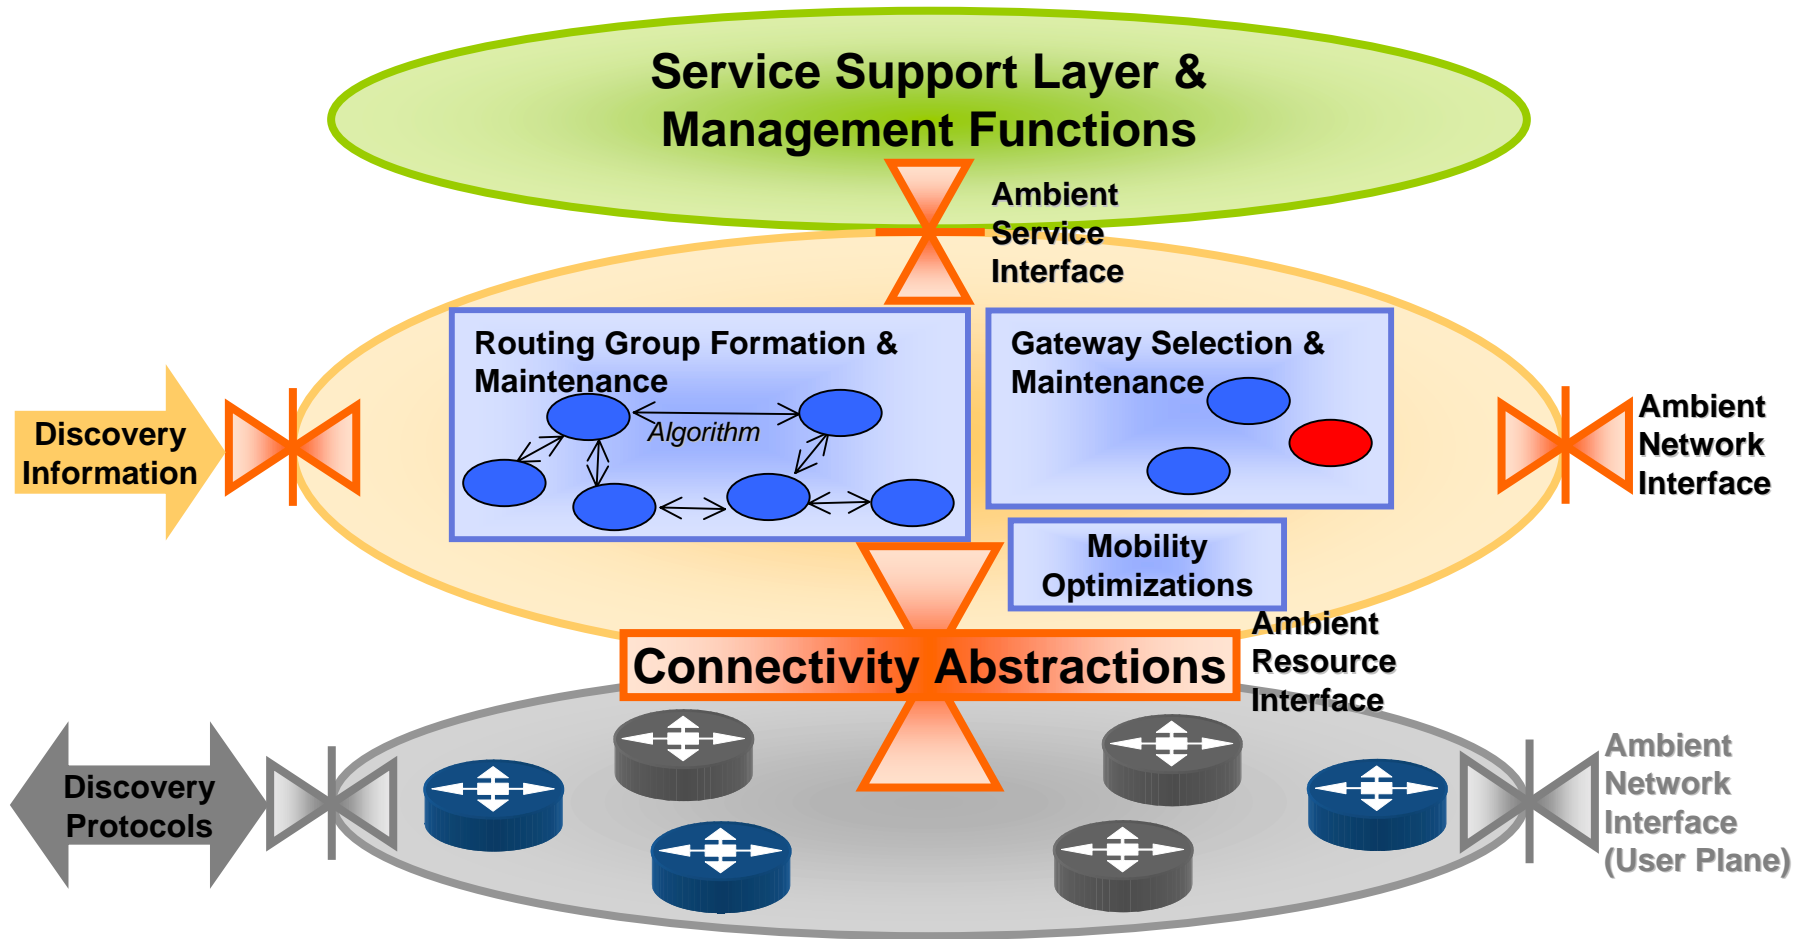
Service Support Layer & Management Functions

Ambient Service Interface

Discovery Information

Routing Group Formation & Maintenance

Algorithm

Gateway Selection & Maintenance

Ambient Network Interface

Mobility Optimizations

Connectivity Abstractions

Ambient Resource Interface

Discovery Protocols

Ambient Network Interface (User Plane)